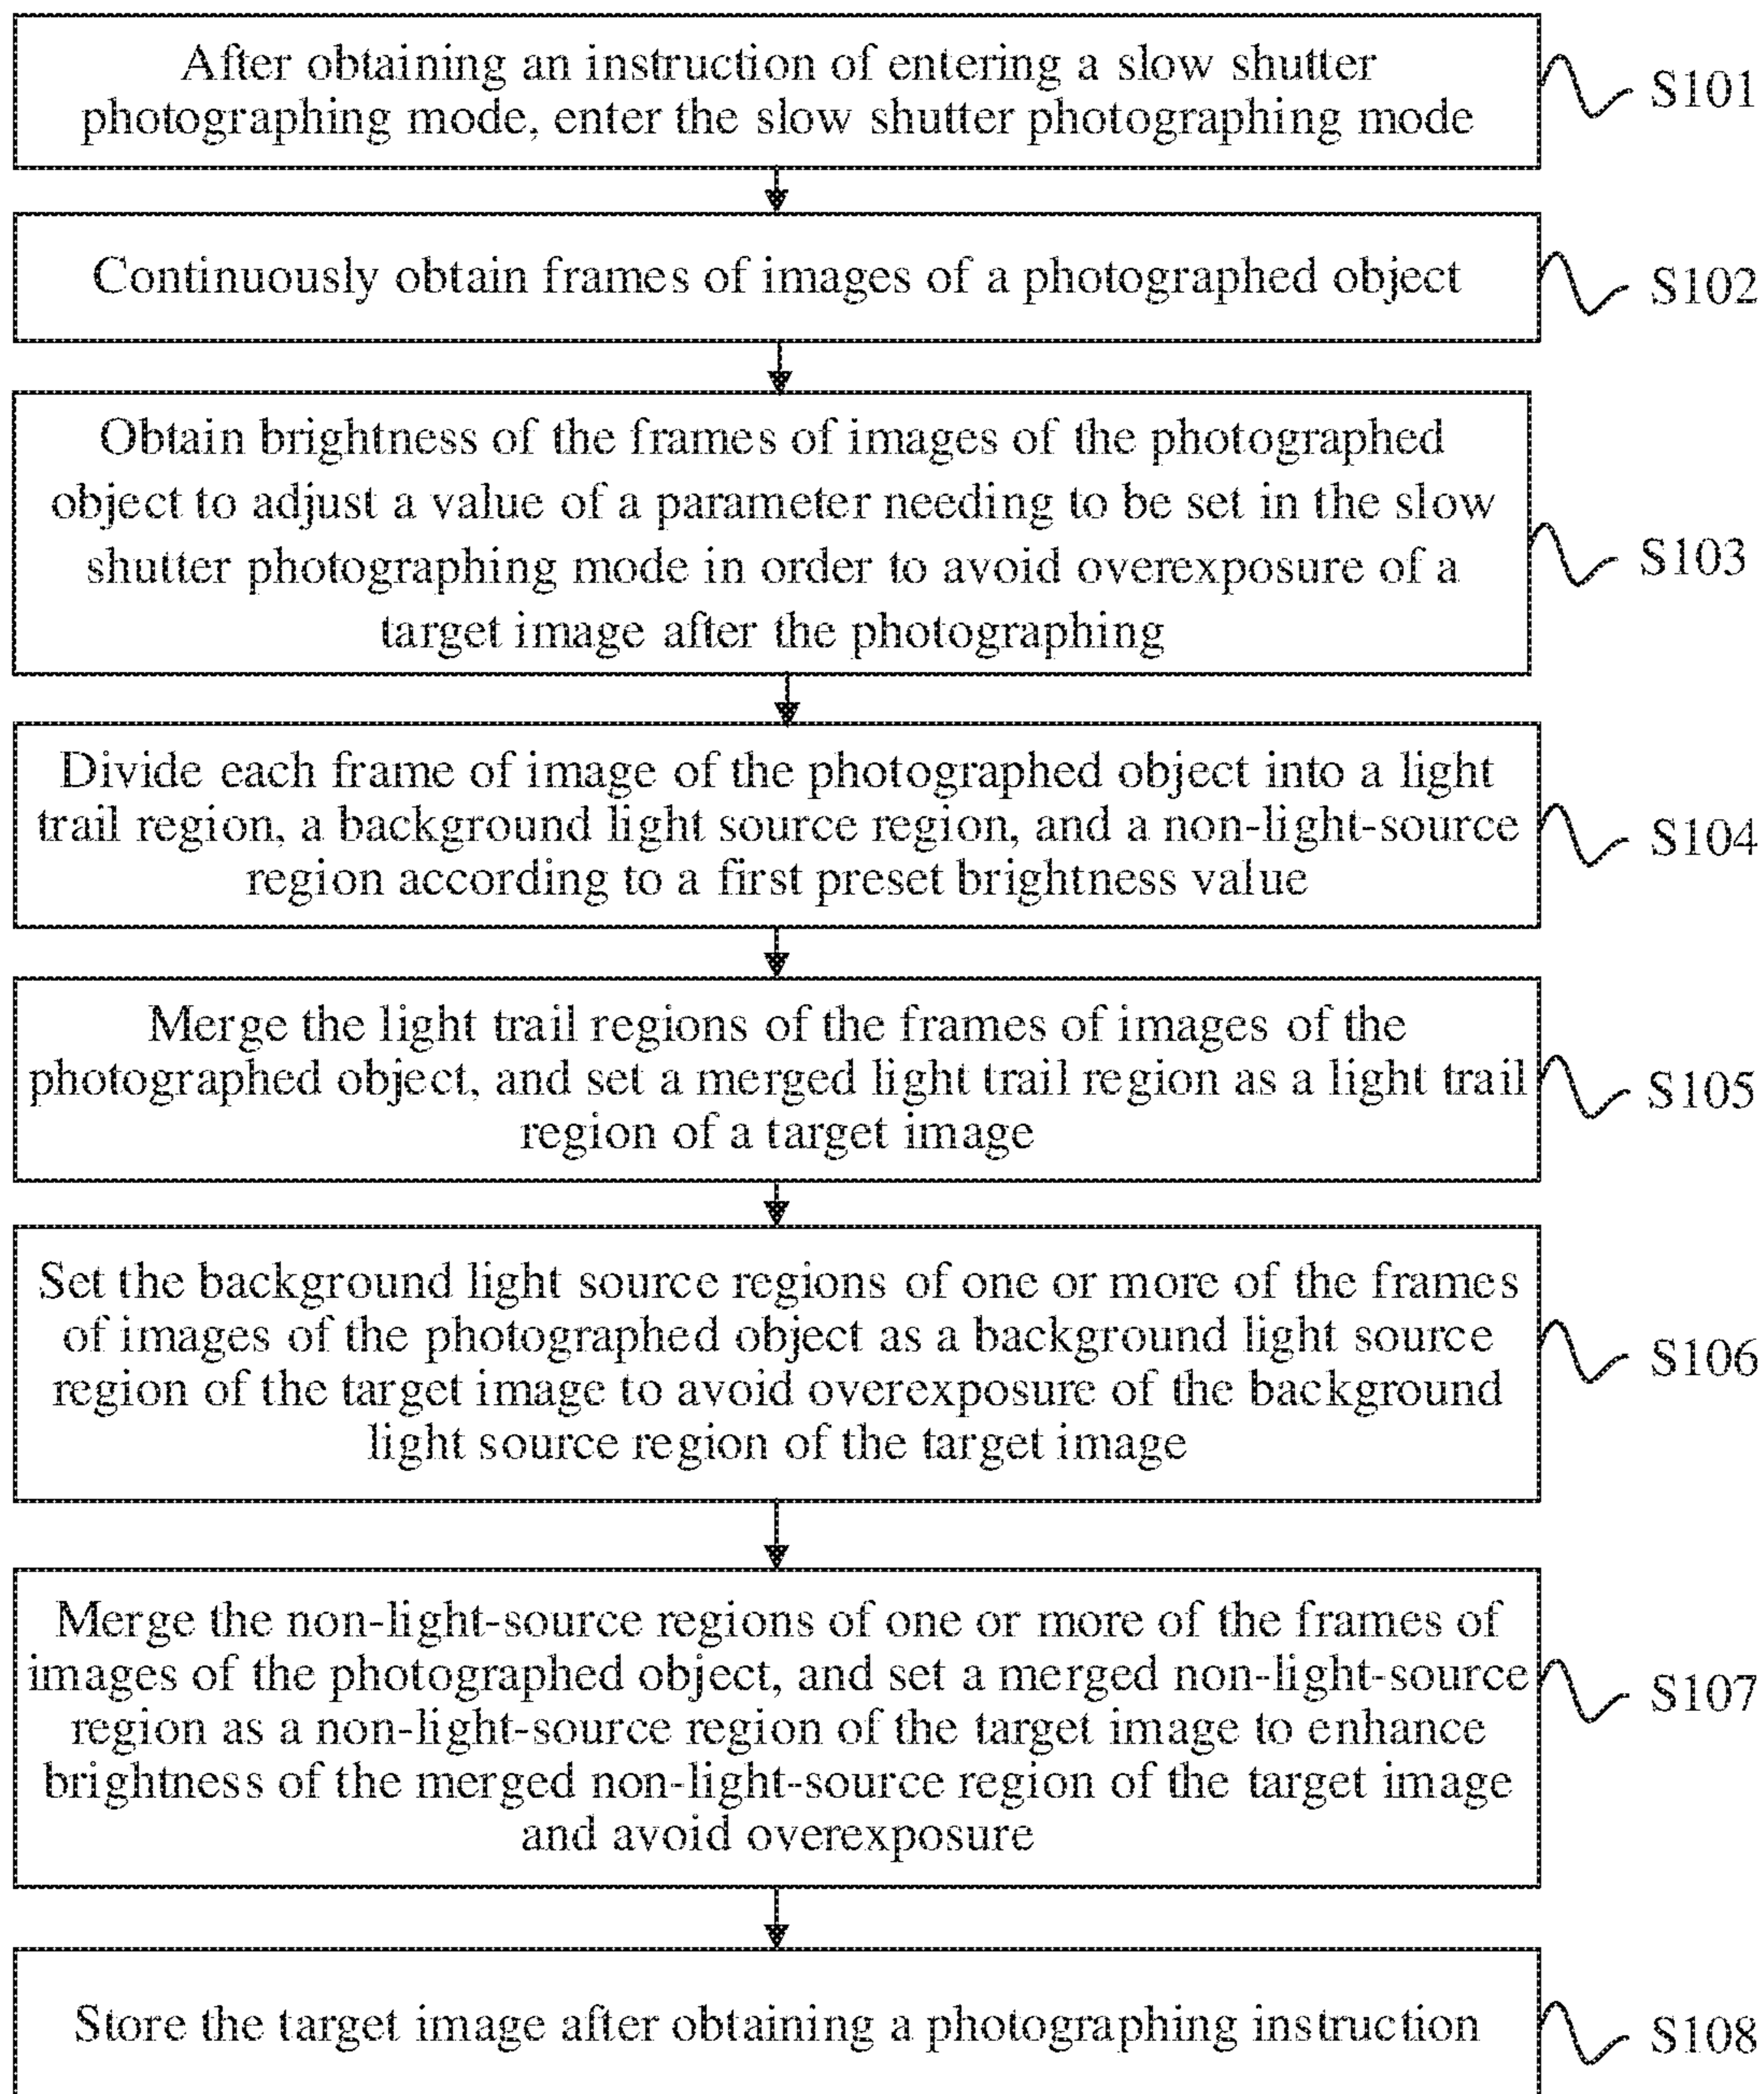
After obtaining an instruction of entering a slow shutter photographing mode, enter the slow shutter photographing mode

S101

Continuously obtain frames of images of a photographed object

S102

Obtain brightness of the frames of images of the photographed object to adjust a value of a parameter needing to be set in the slow shutter photographing mode in order to avoid overexposure of a target image after the photographing

S103

Divide each frame of image of the photographed object into a light trail region, a background light source region, and a non-light-source region according to a first preset brightness value

S104

Merge the light trail regions of the frames of images of the photographed object, and set a merged light trail region as a light trail region of a target image

S105

Set the background light source regions of one or more of the frames of images of the photographed object as a background light source region of the target image to avoid overexposure of the background light source region of the target image

S106

Merge the non-light-source regions of one or more of the frames of images of the photographed object, and set a merged non-light-source region as a non-light-source region of the target image to enhance brightness of the merged non-light-source region of the target image and avoid overexposure

S107

Store the target image after obtaining a photographing instruction

S108